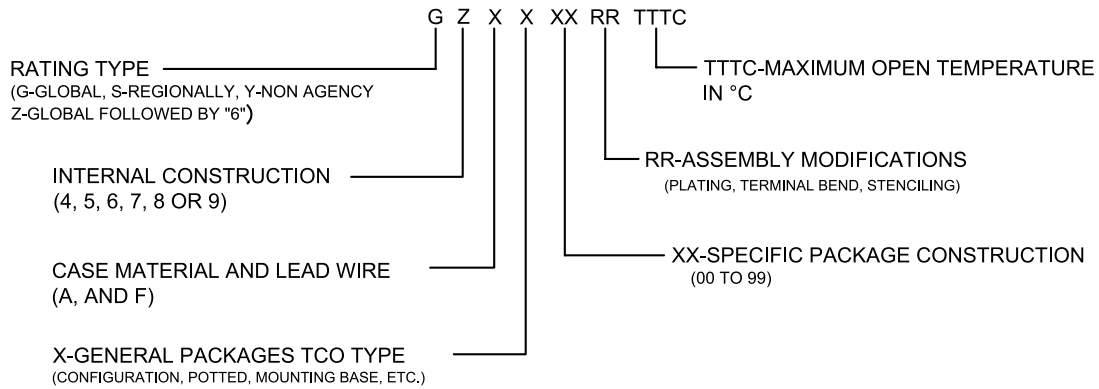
G Z X X XX RR TTTC

RATING TYPE
(G-GLOBAL, S-REGIONALLY, Y-NON AGENCY
Z-GLOBAL FOLLOWED BY "6")

TTTC-MAXIMUM OPEN TEMPERATURE IN °C

INTERNAL CONSTRUCTION
(4, 5, 6, 7, 8 OR 9)

RR-ASSEMBLY MODIFICATIONS
(PLATING, TERMINAL BEND, STENCILING)

CASE MATERIAL AND LEAD WIRE
(A, AND F)

XX-SPECIFIC PACKAGE CONSTRUCTION
(00 TO 99)

X-GENERAL PACKAGES TCO TYPE
(CONFIGURATION, POTTED, MOUNTING BASE, ETC.)